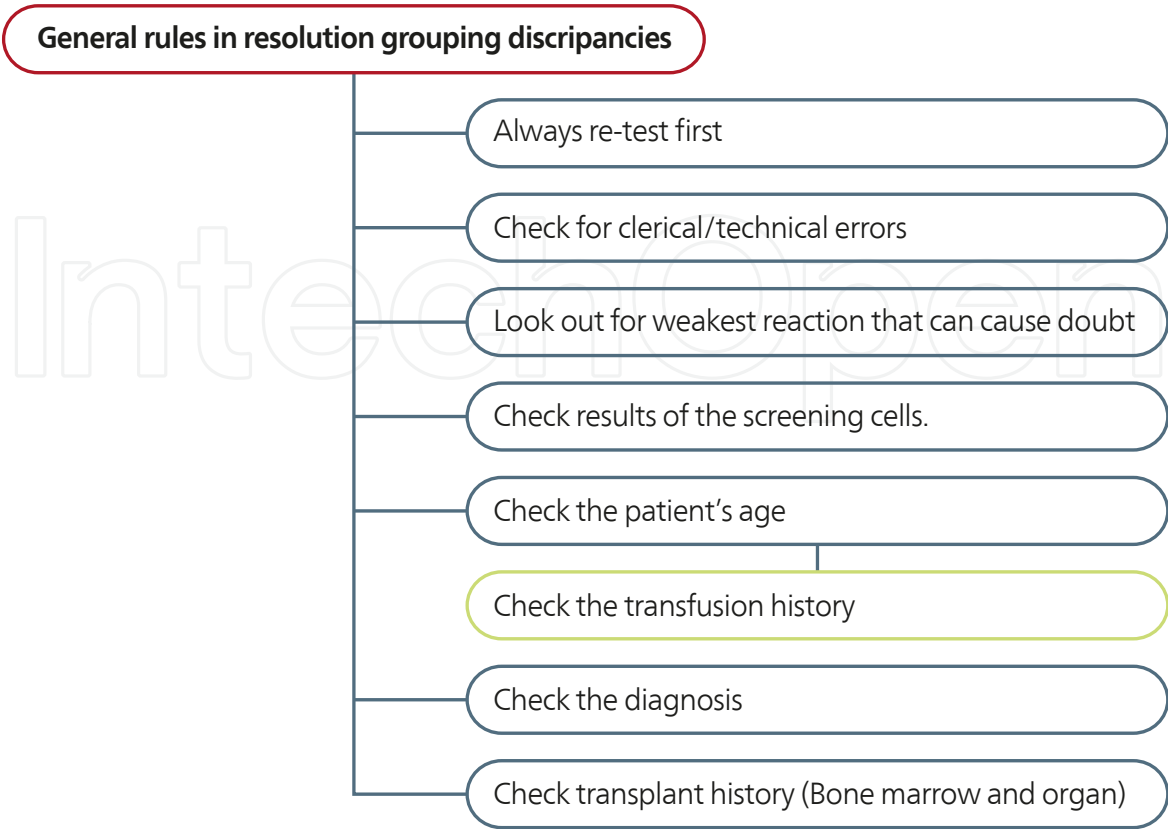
General rules in resolution grouping discripancies

Always re-test first

Check for clerical/technical errors

Look out for weakest reaction that can cause doubt

Check results of the screening cells.

Check the patient’s age

Check the transfusion history

Check the diagnosis

Check transplant history (Bone marrow and organ)

IntechOpen